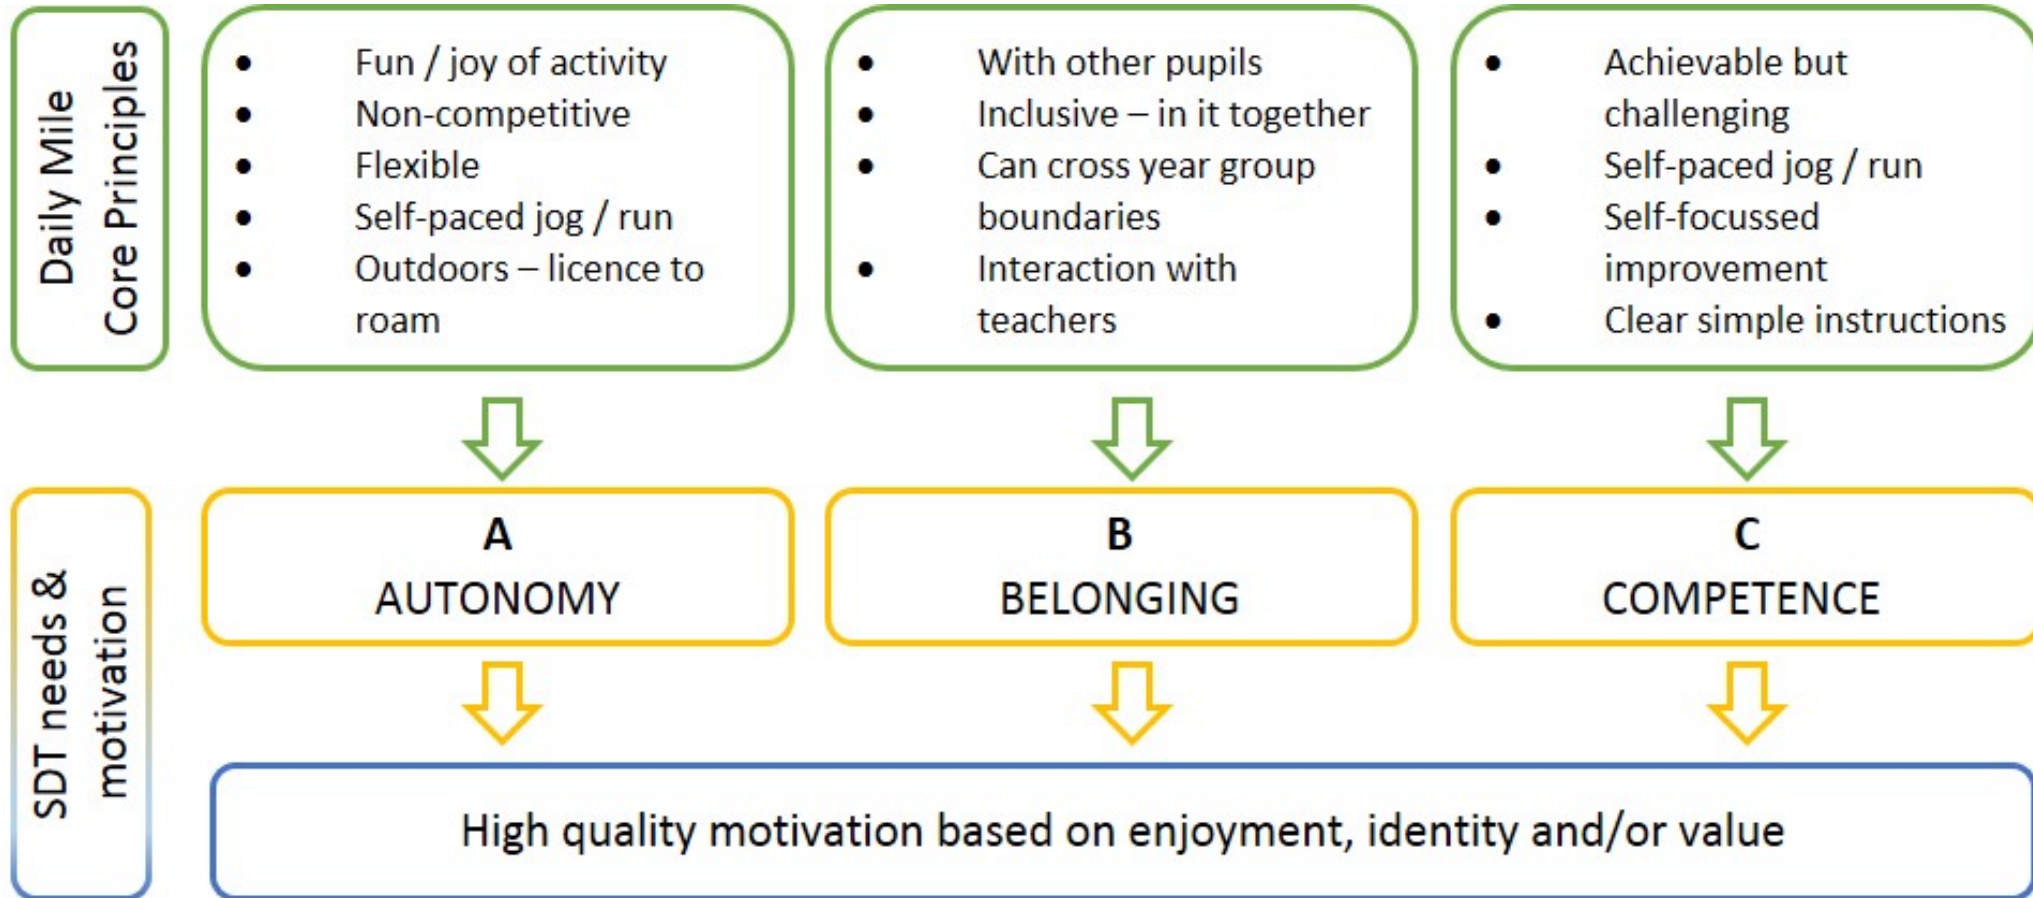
Daily Mile Core Principles

- Fun / joy of activity
- Non-competitive
- Flexible
- Self-paced jog / run
- Outdoors – licence to roam

- With other pupils
- Inclusive – in it together
- Can cross year group boundaries
- Interaction with teachers

- Achievable but challenging
- Self-paced jog / run
- Self-focussed improvement
- Clear simple instructions

SDT needs & motivation

A
AUTONOMY

B
BELONGING

C
COMPETENCE

High quality motivation based on enjoyment, identity and/or value